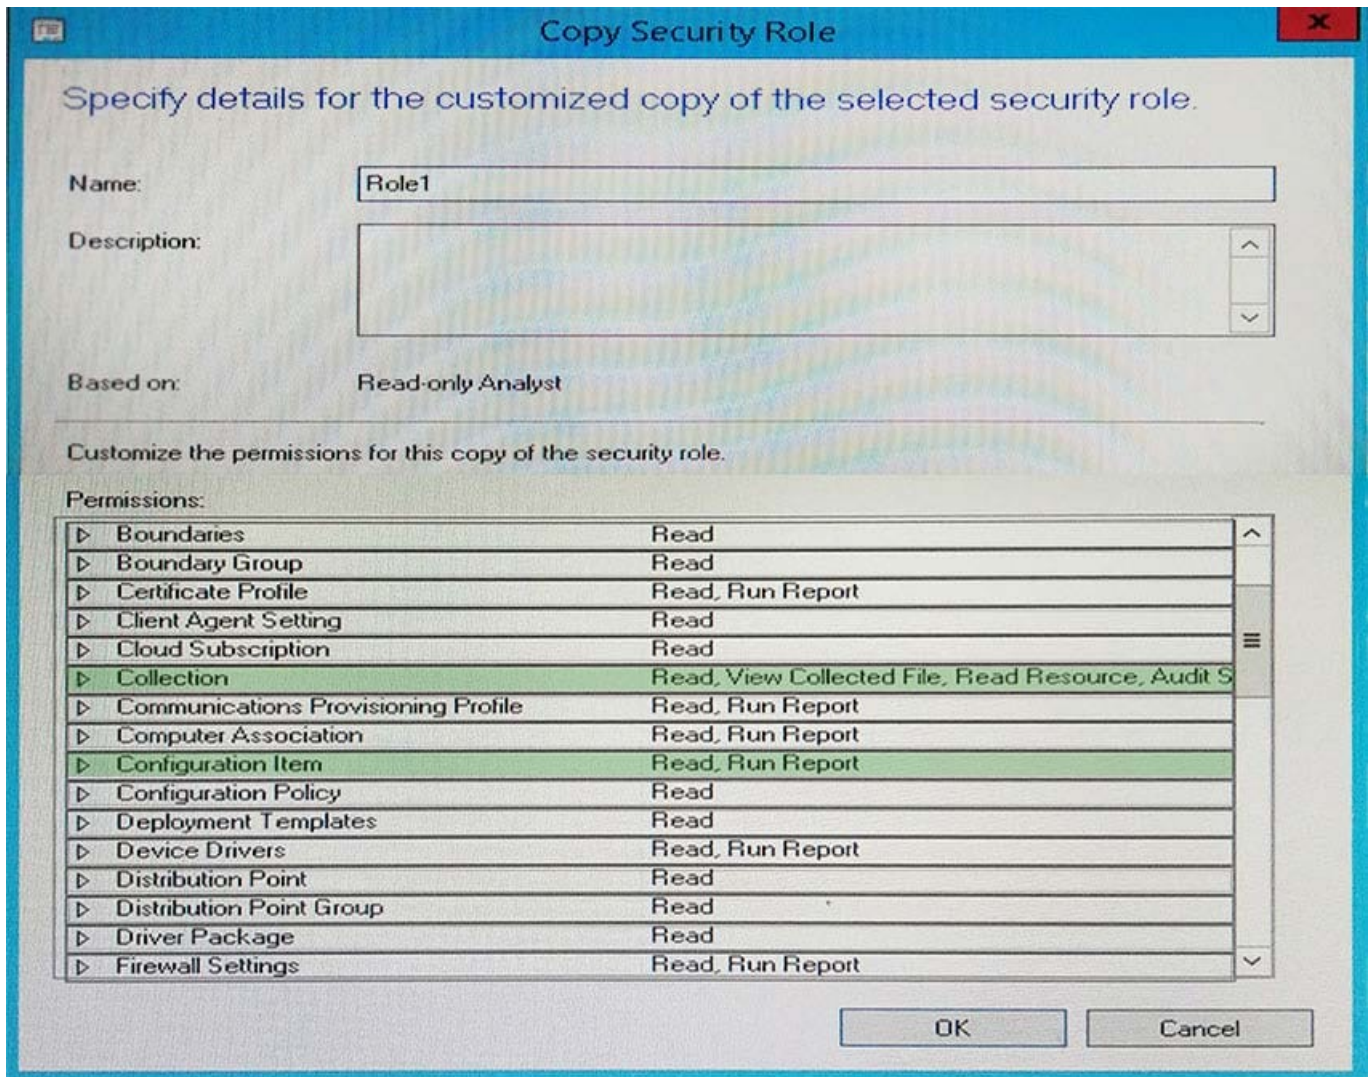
Copy Security Role

Specify details for the customized copy of the selected security role.

Name: Role1

Description:

Based on: Read-only Analyst

Customize the permissions for this copy of the security role.

Permissions:

| | |
|---|---|
| Boundaries | Read |
| Boundary Group | Read |
| Certificate Profile | Read, Run Report |
| Client Agent Setting | Read |
| Cloud Subscription | Read |
| Collection | Read, View Collected File, Read Resource, Audit S |
| Communications Provisioning Profile | Read, Run Report |
| Computer Association | Read, Run Report |
| Configuration Item | Read, Run Report |
| Configuration Policy | Read |
| Deployment Templates | Read |
| Device Drivers | Read, Run Report |
| Distribution Point | Read |
| Distribution Point Group | Read |
| Driver Package | Read |
| Firewall Settings | Read, Run Report |

OK Cancel